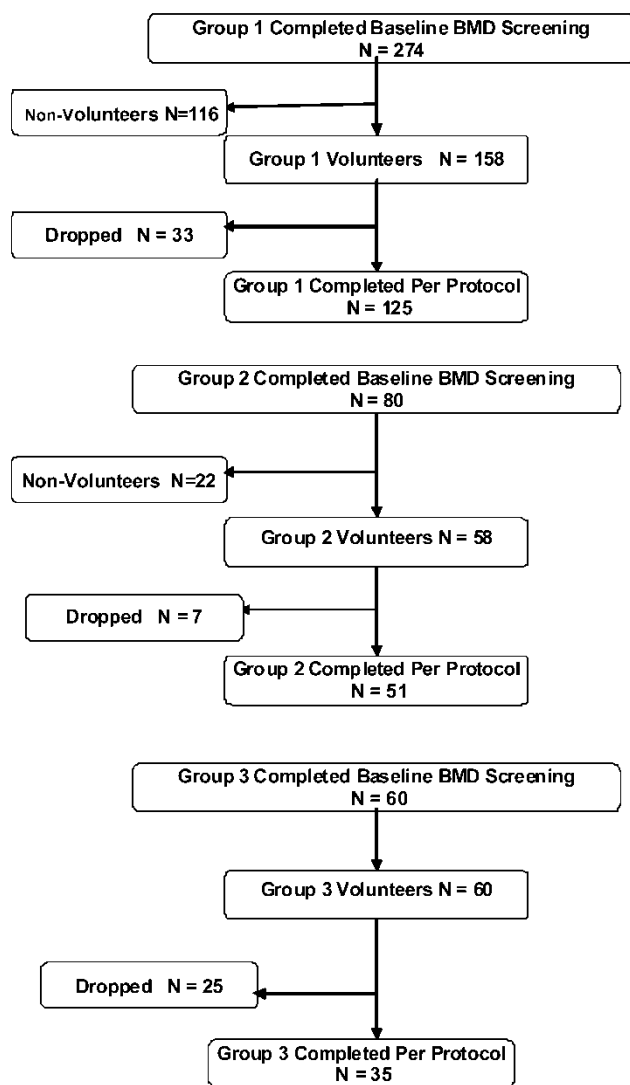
Group 1 Completed Baseline BMD Screening
N = 274

Non-Volunteers N=116

Group 1 Volunteers N = 158

Dropped N = 33

Group 1 Completed Per Protocol
N = 125

Group 2 Completed Baseline BMD Screening
N = 80

Non-Volunteers N=22

Group 2 Volunteers N = 58

Dropped N = 7

Group 2 Completed Per Protocol
N = 51

Group 3 Completed Baseline BMD Screening
N = 60

Group 3 Volunteers N = 60

Dropped N = 25

Group 3 Completed Per Protocol
N = 35